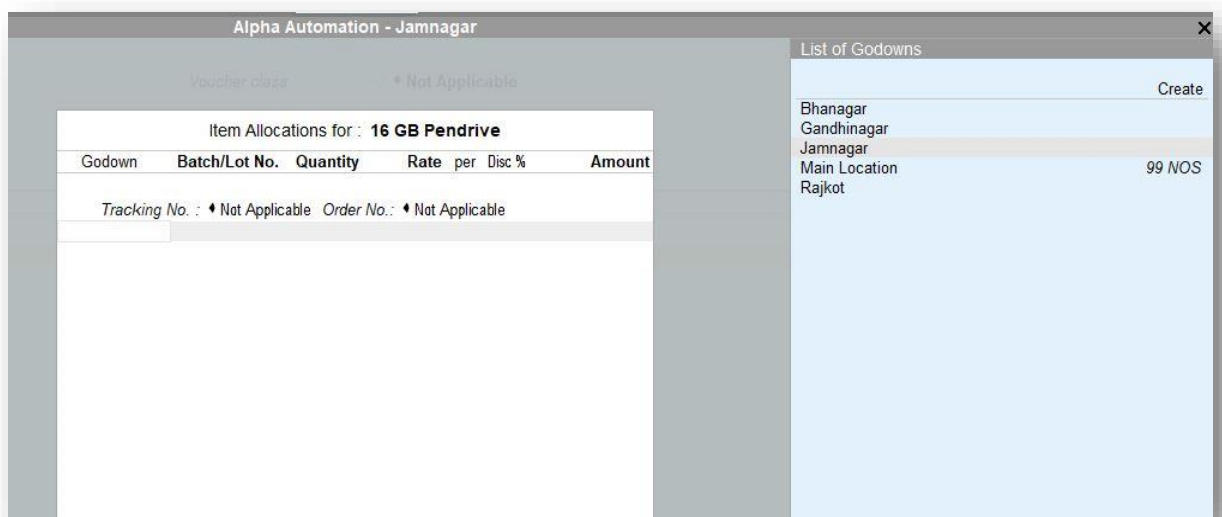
Alpha Automation - Jamnagar

Voucher class ♦ Not Applicable

Item Allocations for : 16 GB Pendrive

| Godown | Batch/Lot No. | Quantity | Rate | per | Disc % | Amount |
|---|---|---|---|---|---|---|

Tracking No. : ♦ Not Applicable Order No.: ♦ Not Applicable

List of Godowns

Create

Bhanagar
Gandhinagar
Jamnagar
Main Location 99 NOS
Rajkot